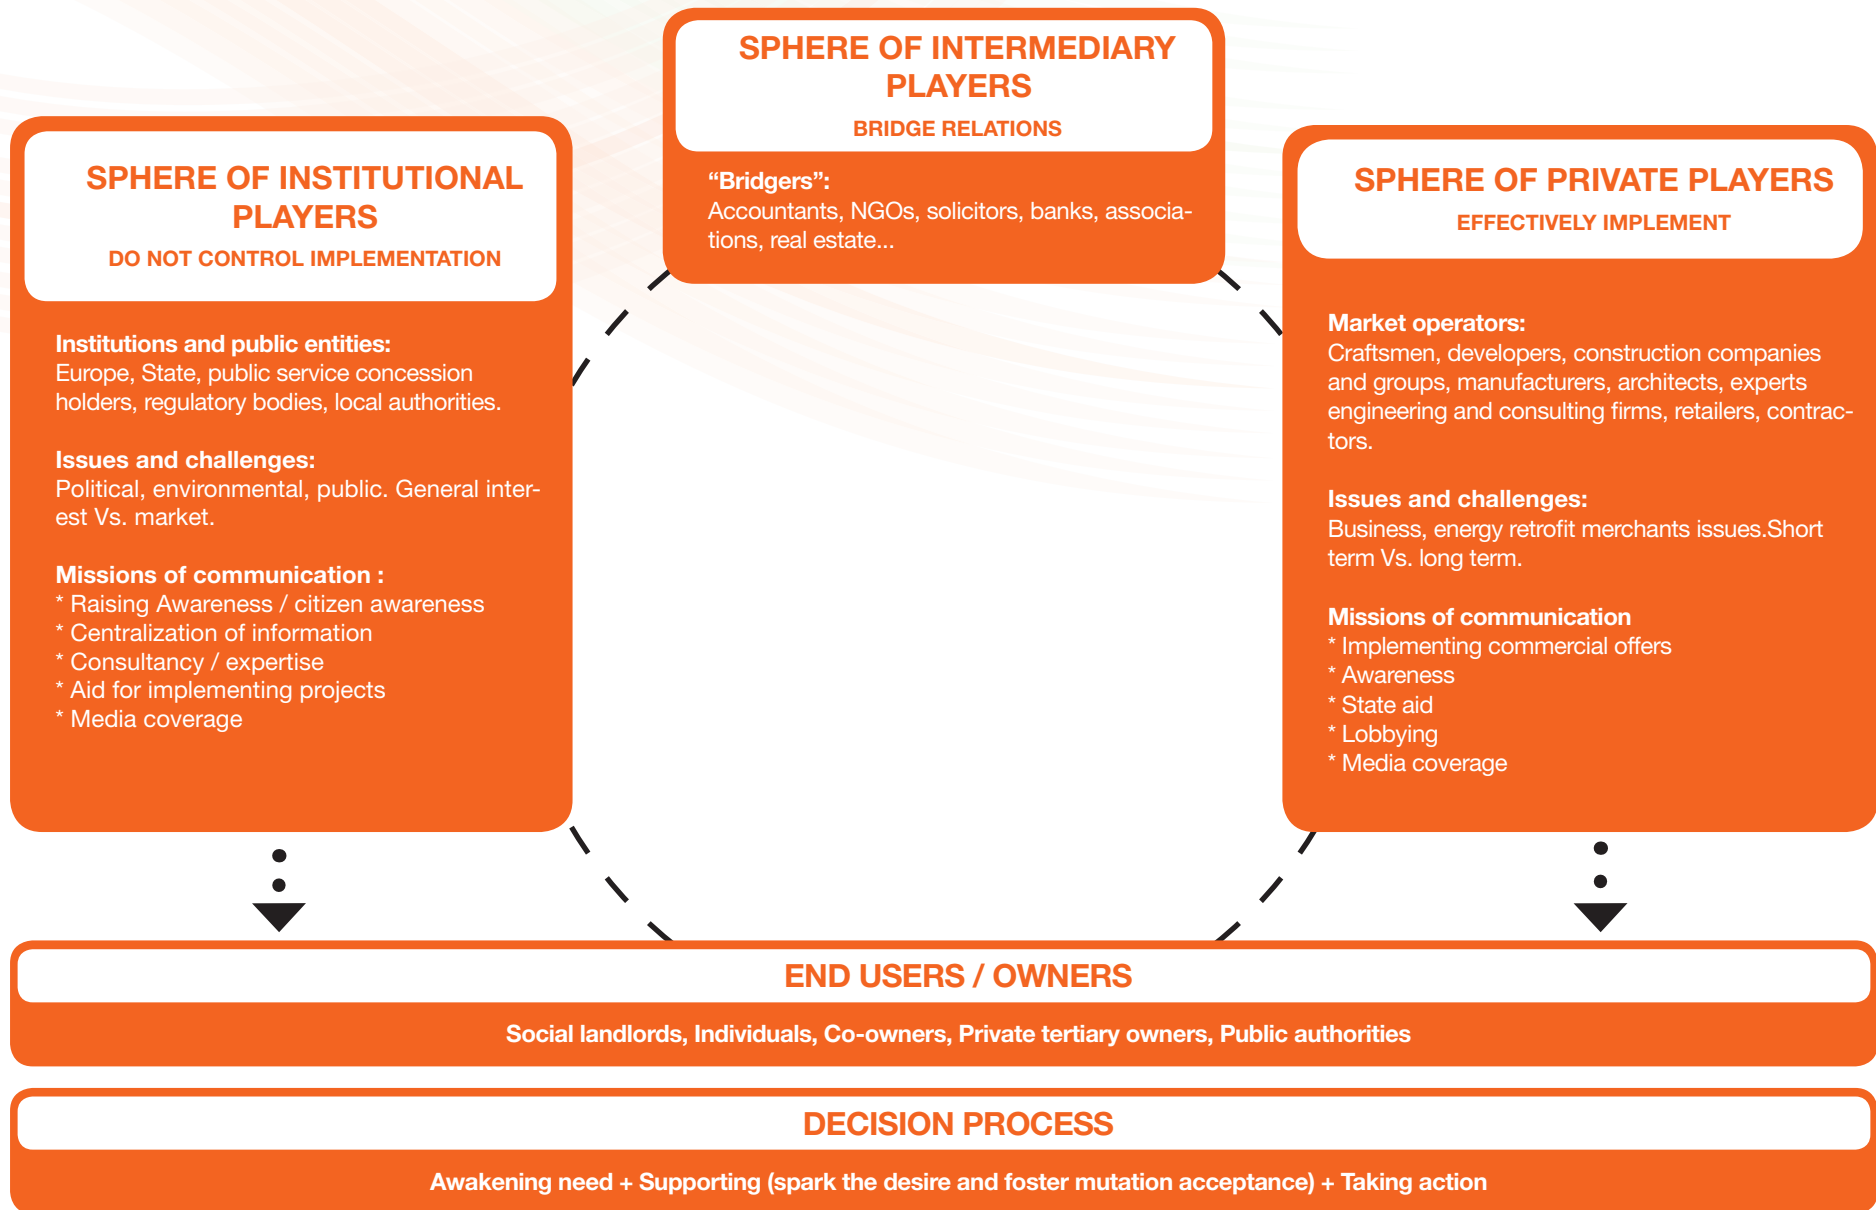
SPHERE OF INTERMEDIARY PLAYERS

BRIDGE RELATIONS

“Bridgers”:
Accountants, NGOs, solicitors, banks, associations, real estate...

SPHERE OF INSTITUTIONAL PLAYERS

DO NOT CONTROL IMPLEMENTATION

Institutions and public entities:
Europe, State, public service concession holders, regulatory bodies, local authorities.

Issues and challenges:
Political, environmental, public. General interest Vs. market.

Missions of communication :
* Raising Awareness / citizen awareness
* Centralization of information
* Consultancy / expertise
* Aid for implementing projects
* Media coverage

SPHERE OF PRIVATE PLAYERS

EFFECTIVELY IMPLEMENT

Market operators:
Craftsmen, developers, construction companies and groups, manufacturers, architects, experts engineering and consulting firms, retailers, contractors.

Issues and challenges:
Business, energy retrofit merchants issues.Short term Vs. long term.

Missions of communication
* Implementing commercial offers
* Awareness
* State aid
* Lobbying
* Media coverage

END USERS / OWNERS

Social landlords, Individuals, Co-owners, Private tertiary owners, Public authorities

DECISION PROCESS

Awakening need + Supporting (spark the desire and foster mutation acceptance) + Taking action